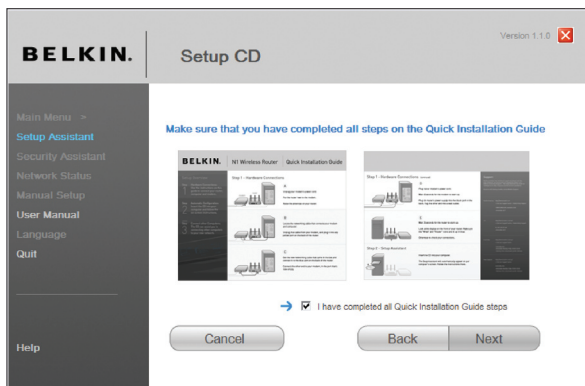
BELKIN.

Setup CD

Version 1.1.0

Main Menu >
Setup Assistant
Security Assistant
Network Status
Manual Setup
User Manual
Language
Quit

Help

Make sure that you have completed all steps on the Quick Installation Guide

BELKIN. N1 Wireless Router Quick Installation Guide

Step 1 - Hardware Connections

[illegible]

Step 1 - Hardware Connections

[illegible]

Step 2 - Setup Assistant

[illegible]

I have completed all Quick Installation Guide steps

Cancel

Back

Next